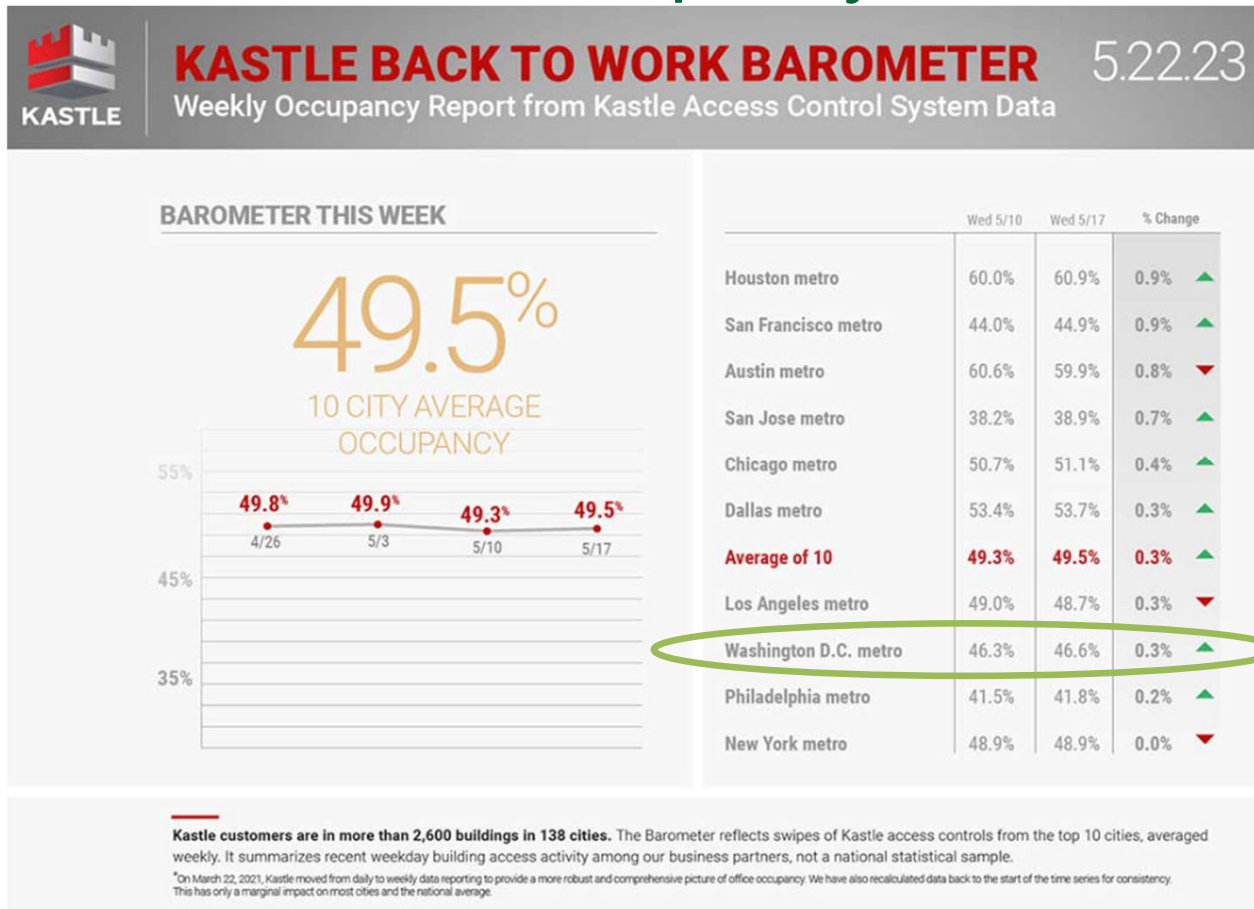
KASTLE

KASTLE BACK TO WORK BAROMETER

5.22.23

Weekly Occupancy Report from Kastle Access Control System Data

BAROMETER THIS WEEK

49.5%

10 CITY AVERAGE OCCUPANCY

55%

45%

35%

49.8% 4/26

49.9% 5/3

49.3% 5/10

49.5% 5/17

| | Wed 5/10 | Wed 5/17 | % Change |
|---|---|---|---|
| Houston metro | 60.0% | 60.9% | 0.9% |
| San Francisco metro | 44.0% | 44.9% | 0.9% |
| Austin metro | 60.6% | 59.9% | 0.8% |
| San Jose metro | 38.2% | 38.9% | 0.7% |
| Chicago metro | 50.7% | 51.1% | 0.4% |
| Dallas metro | 53.4% | 53.7% | 0.3% |
| Average of 10 | 49.3% | 49.5% | 0.3% |
| Los Angeles metro | 49.0% | 48.7% | 0.3% |
| Washington D.C. metro | 46.3% | 46.6% | 0.3% |
| Philadelphia metro | 41.5% | 41.8% | 0.2% |
| New York metro | 48.9% | 48.9% | 0.0% |

Kastle customers are in more than 2,600 buildings in 138 cities. The Barometer reflects swipes of Kastle access controls from the top 10 cities, averaged weekly. It summarizes recent weekday building access activity among our business partners, not a national statistical sample.

*On March 22, 2021, Kastle moved from daily to weekly data reporting to provide a more robust and comprehensive picture of office occupancy. We have also recalculated data back to the start of the time series for consistency. This has only a marginal impact on most cities and the national average.